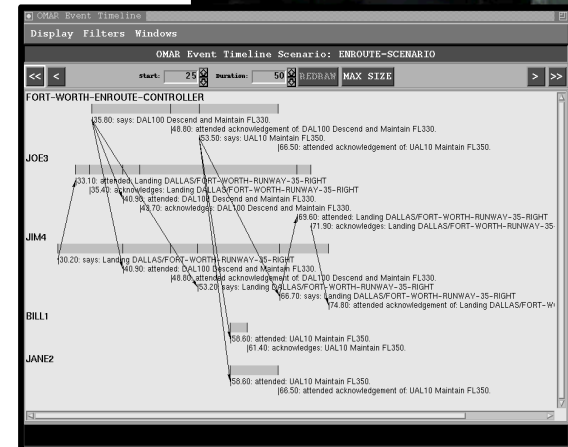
OMAR Event Timeline

Display Filters Windows

OMAR Event Timeline Scenario: ENROUTE-SCENARIO

<< < Start: 25 Duration: 50 REDRAW MAX SIZE > >>

FORT-WORTH-ENROUTE-CONTROLLER

35.80: says: DAL100 Descend and Maintain FL330.
48.80: attended acknowledgement of: DAL100 Descend and Maintain FL330.
53.50: says: UAL10 Maintain FL350.
66.50: attended acknowledgement of: UAL10 Maintain FL350.

JOE3

33.10: attended: Landing DALLAS/FORT-WORTH-RUNWAY-35-RIGHT
35.40: acknowledges: Landing DALLAS/FORT-WORTH-RUNWAY-35-RIGHT
40.90: attended: DAL100 Descend and Maintain FL330.
43.70: acknowledges: DAL100 Descend and Maintain FL330.
69.60: attended: Landing DALLAS/FORT-WORTH-RUNWAY-35-RIGHT
71.90: acknowledges: Landing DALLAS/FORT-WORTH-RUNWAY-35

JIM4

30.20: says: Landing DALLAS/FORT-WORTH-RUNWAY-35-RIGHT
40.90: attended: DAL100 Descend and Maintain FL330.
48.80: attended acknowledgement of: DAL100 Descend and Maintain FL330.
53.20: says: Landing DALLAS/FORT-WORTH-RUNWAY-35-RIGHT
66.70: says: Landing DALLAS/FORT-WORTH-RUNWAY-35-RIGHT
74.80: attended acknowledgement of: Landing DALLAS/FORT-W

BILL1

58.60: attended: UAL10 Maintain FL350.
61.40: acknowledges: UAL10 Maintain FL350.

JANE2

58.60: attended: UAL10 Maintain FL350.
66.50: attended acknowledgement of: UAL10 Maintain FL350.